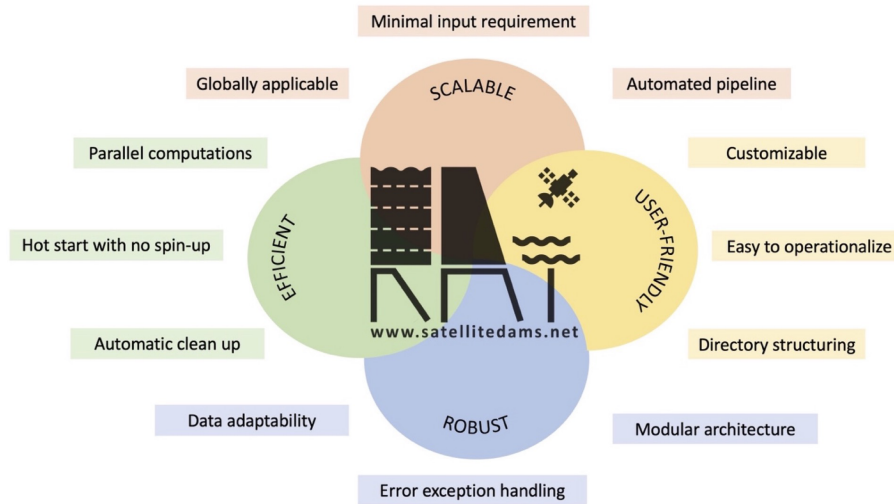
Minimal input requirement

Globally applicable

Automated pipeline

SCALABLE

Parallel computations

Customizable

EFFICIENT

USER-FRIENDLY

Hot start with no spin-up

Easy to operationalize

www.satellitedams.net

Automatic clean up

Directory structuring

Data adaptability

ROBUST

Modular architecture

Error exception handling